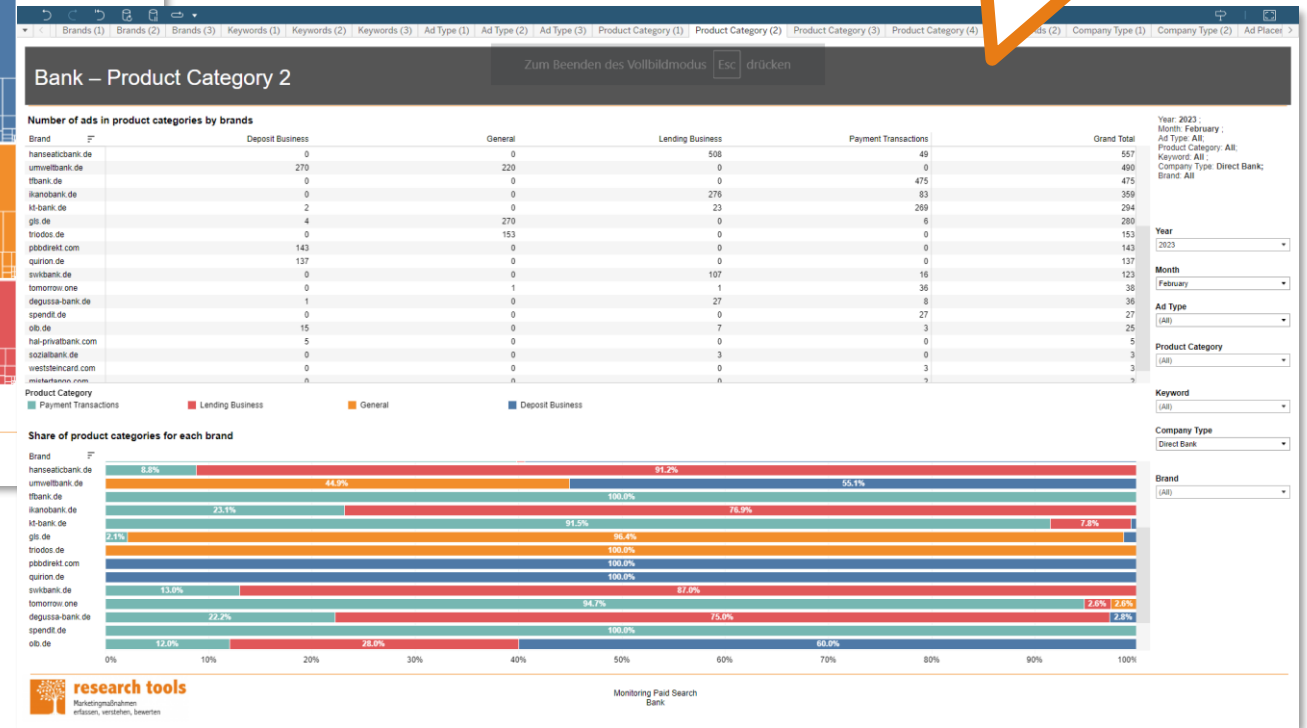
Brands (1) | Brands (2) | Brands (3) | Keywords (1) | Keywords (2) | Keywords (3) | Ad Type (1) | Ad Type (2) | Ad Type (3) | Product Category (1) | Product Category (2) | Product Category (3) | Product Category (4) | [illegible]ds (2) | Company Type (1) | Company Type (2) | Ad Place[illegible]

Bank – Product Category 2

Zum Beenden des Vollbildmodus Esc drücken

Number of ads in product categories by brands

| Brand | Deposit Business | General | Lending Business | Payment Transactions | Grand Total |
|---|---|---|---|---|---|
| hanseaticbank.de | 0 | 0 | 508 | 49 | 557 |
| umweltbank.de | 270 | 220 | 0 | 0 | 490 |
| tfbank.de | 0 | 0 | 0 | 475 | 475 |
| ikanobank.de | 0 | 0 | 276 | 83 | 359 |
| kt-bank.de | 2 | 0 | 23 | 269 | 294 |
| gls.de | 4 | 270 | 0 | 6 | 280 |
| triodos.de | 0 | 153 | 0 | 0 | 153 |
| pbbdirekt.com | 143 | 0 | 0 | 0 | 143 |
| quirion.de | 137 | 0 | 0 | 0 | 137 |
| swkbank.de | 0 | 0 | 107 | 16 | 123 |
| tomorrow.one | 0 | 1 | 1 | 36 | 38 |
| degussa-bank.de | 1 | 0 | 27 | 8 | 36 |
| spendit.de | 0 | 0 | 0 | 27 | 27 |
| olb.de | 15 | 0 | 7 | 3 | 25 |
| hal-privatbank.com | 5 | 0 | 0 | 0 | 5 |
| sozialbank.de | 0 | 0 | 3 | 0 | 3 |
| weststeincard.com | 0 | 0 | 0 | 3 | 3 |
| mistertango.com | 0 | 0 | 0 | 2 | 2 |

Year: 2023 ;
Month: February ;
Ad Type: All;
Product Category: All;
Keyword: All ;
Company Type: Direct Bank;
Brand: All

Product Category
Payment Transactions
Lending Business
General
Deposit Business

Share of product categories for each brand

Brand
hanseaticbank.de 8.8% 91.2%
umweltbank.de 44.9% 55.1%
tfbank.de 100.0%
ikanobank.de 23.1% 76.9%
kt-bank.de 91.5% 7.8%
gls.de 2.1% 96.4%
triodos.de 100.0%
pbbdirekt.com 100.0%
quirion.de 100.0%
swkbank.de 13.0% 87.0%
tomorrow.one 94.7% 2.6% 2.6%
degussa-bank.de 22.2% 75.0% 2.8%
spendit.de 100.0%
olb.de 12.0% 28.0% 60.0%

0% 10% 20% 30% 40% 50% 60% 70% 80% 90% 100%

Year
2023
Month
February
Ad Type
(All)
Product Category
(All)
Keyword
(All)
Company Type
Direct Bank
Brand
(All)

research tools
Marketingmaßnahmen erfassen, verstehen, bewerten

Monitoring Paid Search
Bank